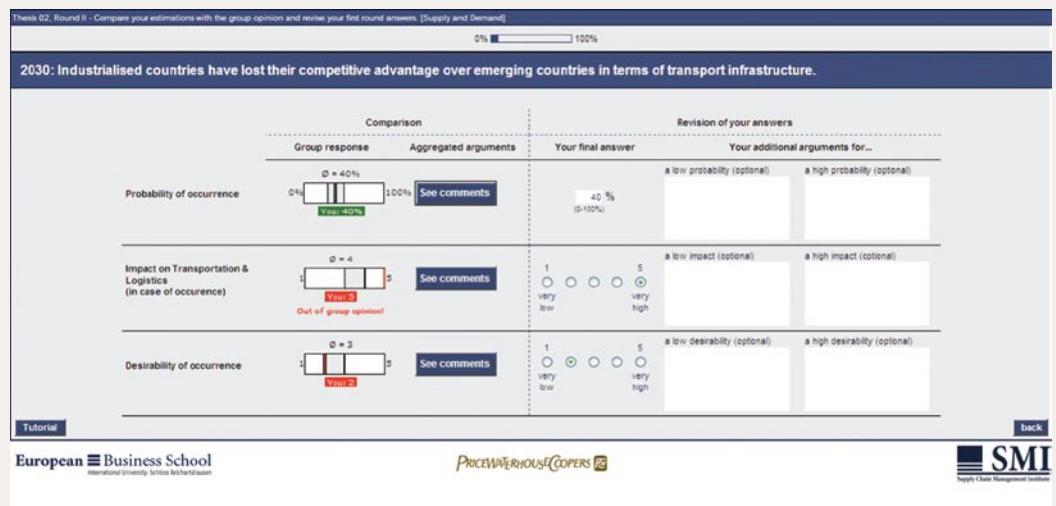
Thesis 02, Round II - Compare your estimations with the group opinion and revise your first round answers. [Supply and Demand]

0% 100%

2030: Industrialised countries have lost their competitive advantage over emerging countries in terms of transport infrastructure.

Comparison

Revision of your answers

Group response

Aggregated arguments

Your final answer

Your additional arguments for...

Probability of occurrence

Ø = 40%

0%

100%

You: 40%

See comments

40 %

(0-100%)

a low probability (optional)

a high probability (optional)

Impact on Transportation & Logistics (in case of occurence)

Ø = 4

1

5

You: 5

Out of group opinion!

See comments

1

5

very low

very high

a low impact (optional)

a high impact (optional)

Desirability of occurrence

Ø = 3

1

5

You: 2

See comments

1

5

very low

very high

a low desirability (optional)

a high desirability (optional)

Tutorial

back

European Business School
International University Schloss Reichartshausen

PRICEWATERHOUSECOOPERS

SMI
Supply Chain Management Institute